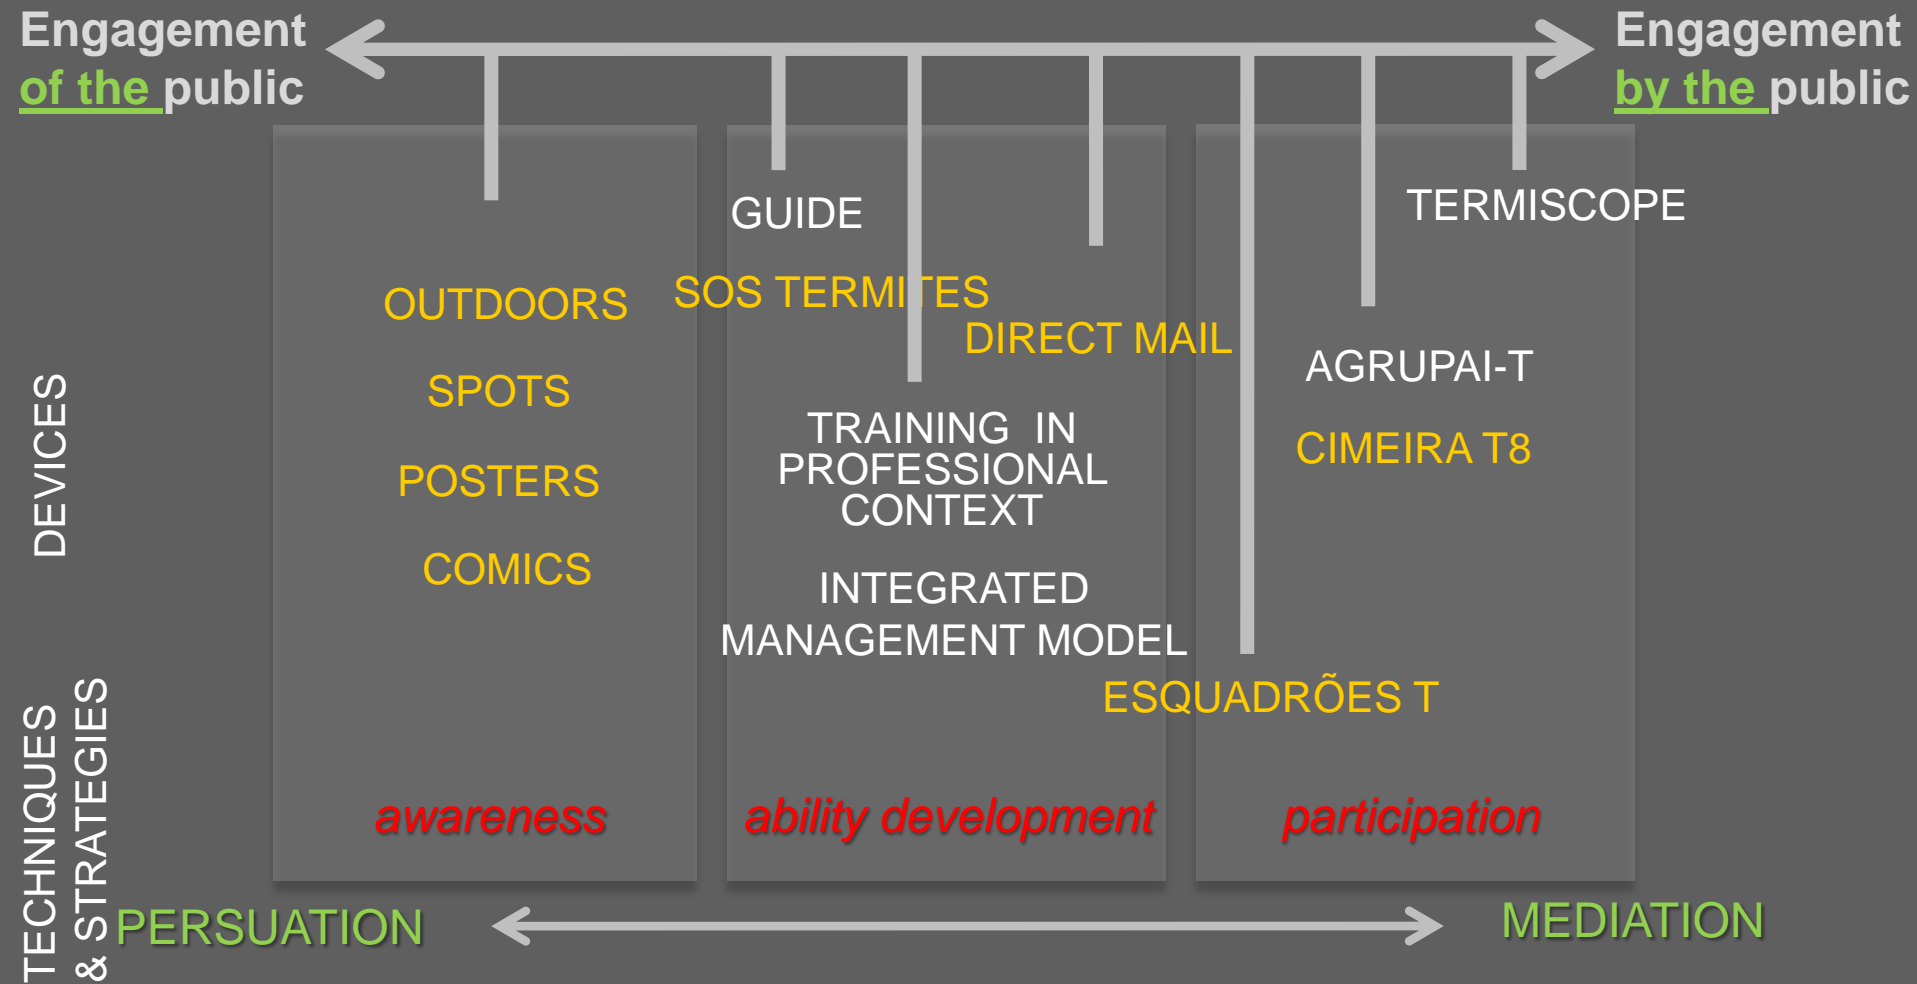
Engagement of the public

Engagement by the public

GUIDE

TERMISCOPE

OUTDOORS

SOS TERMITES

DIRECT MAIL

AGRUPAI-T

SPOTS

CIMEIRA T8

DEVICES

POSTERS

TRAINING IN PROFESSIONAL CONTEXT

COMICS

INTEGRATED MANAGEMENT MODEL

ESQUADRÕES T

awareness

ability development

participation

TECHNIQUES & STRATEGIES

PERSUATION

MEDIATION